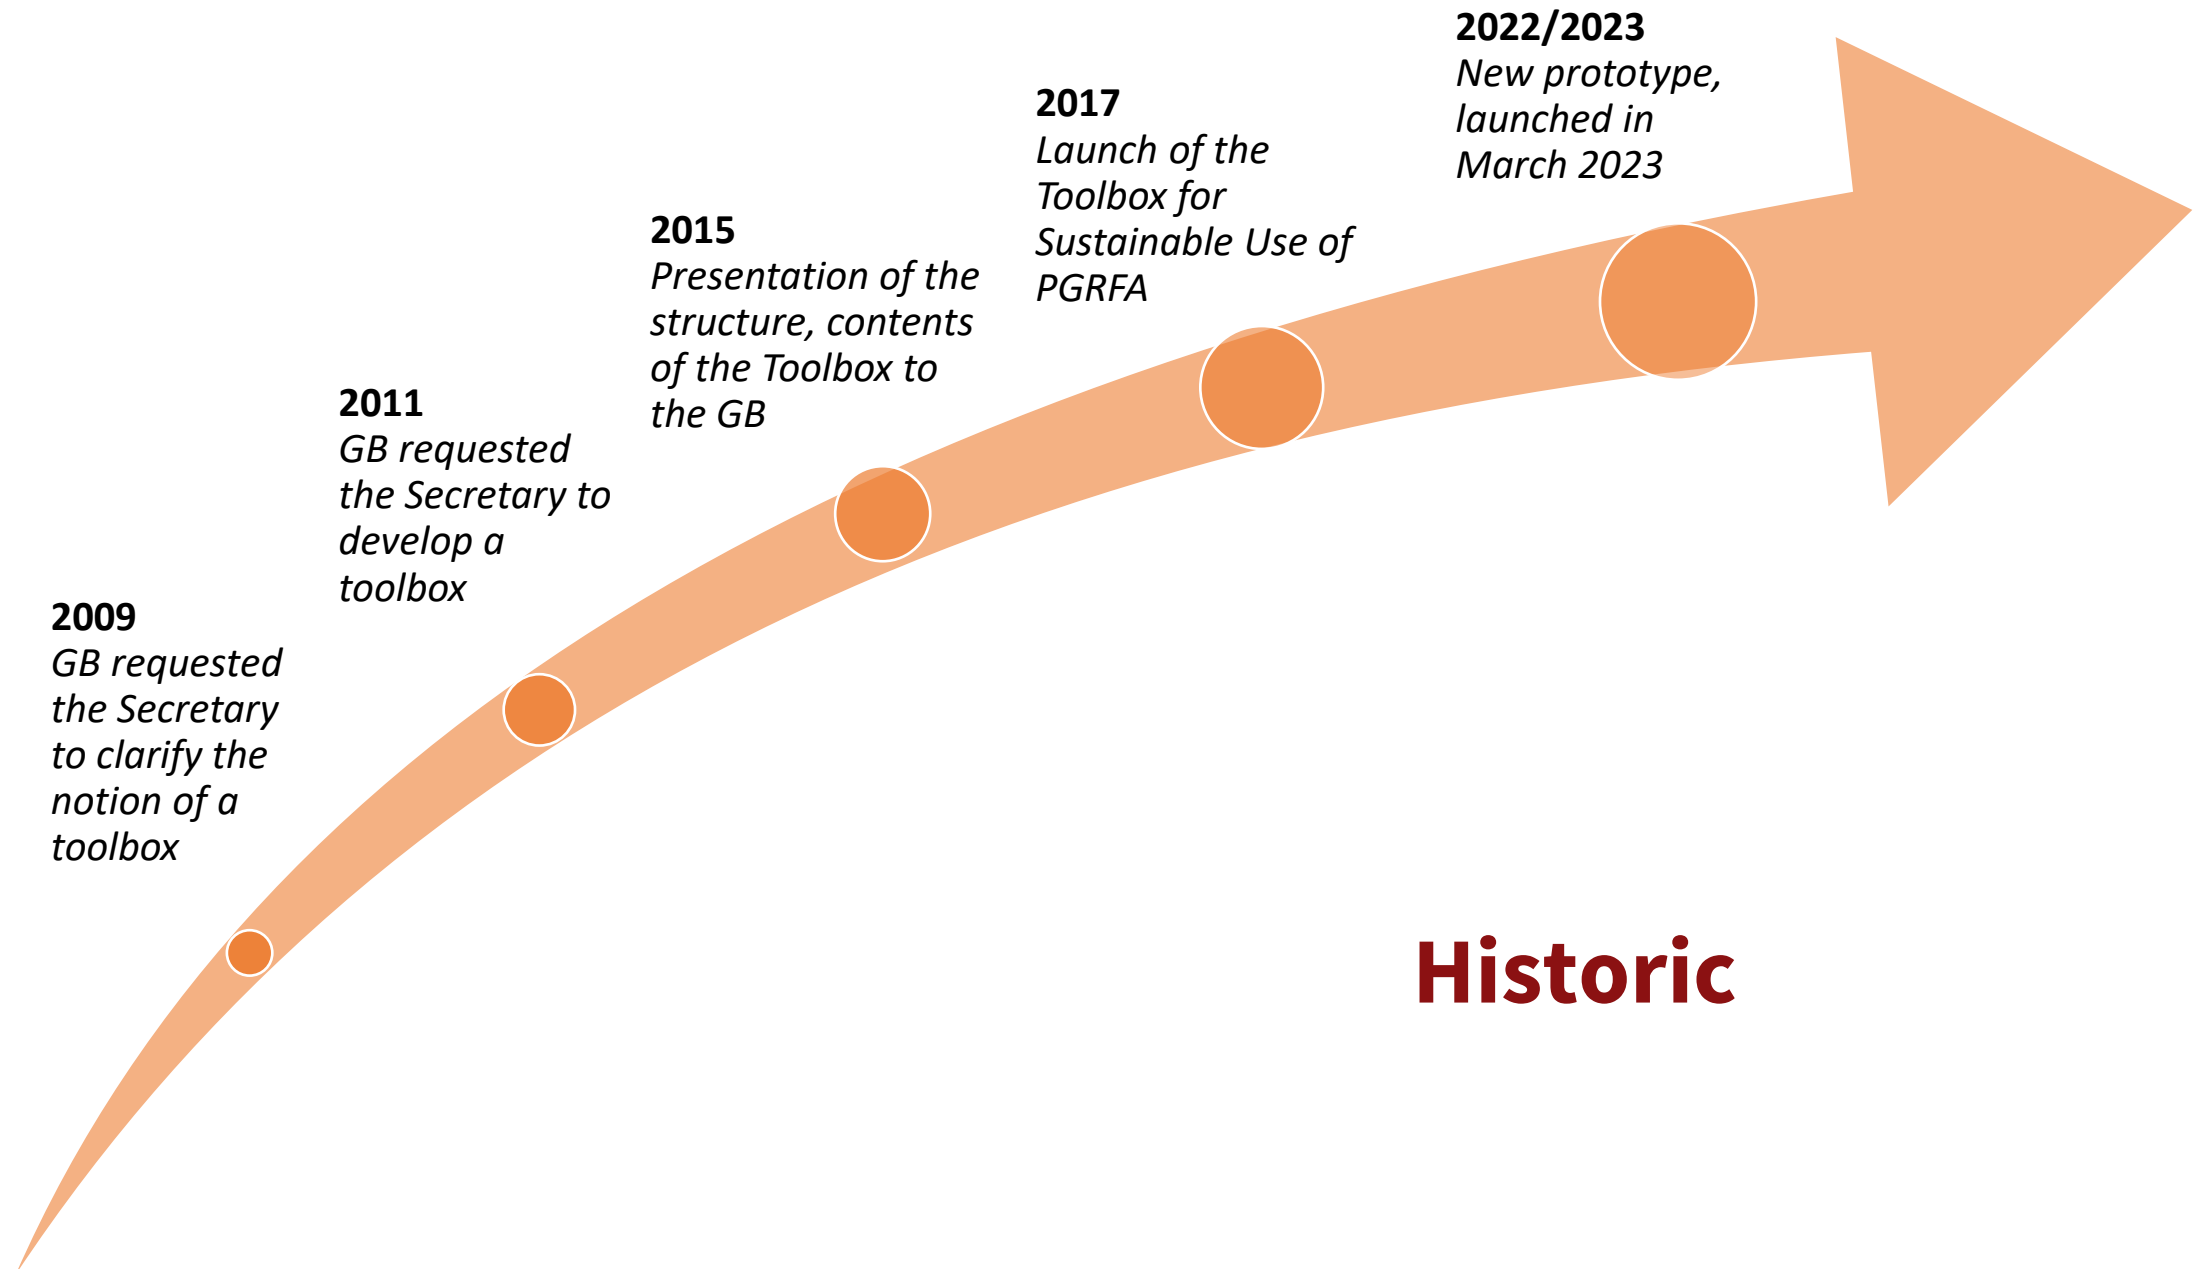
2009
GB requested the Secretary to clarify the notion of a toolbox

2011
GB requested the Secretary to develop a toolbox

2015
Presentation of the structure, contents of the Toolbox to the GB

2017
Launch of the Toolbox for Sustainable Use of PGRFA

2022/2023
New prototype, launched in March 2023

Historic